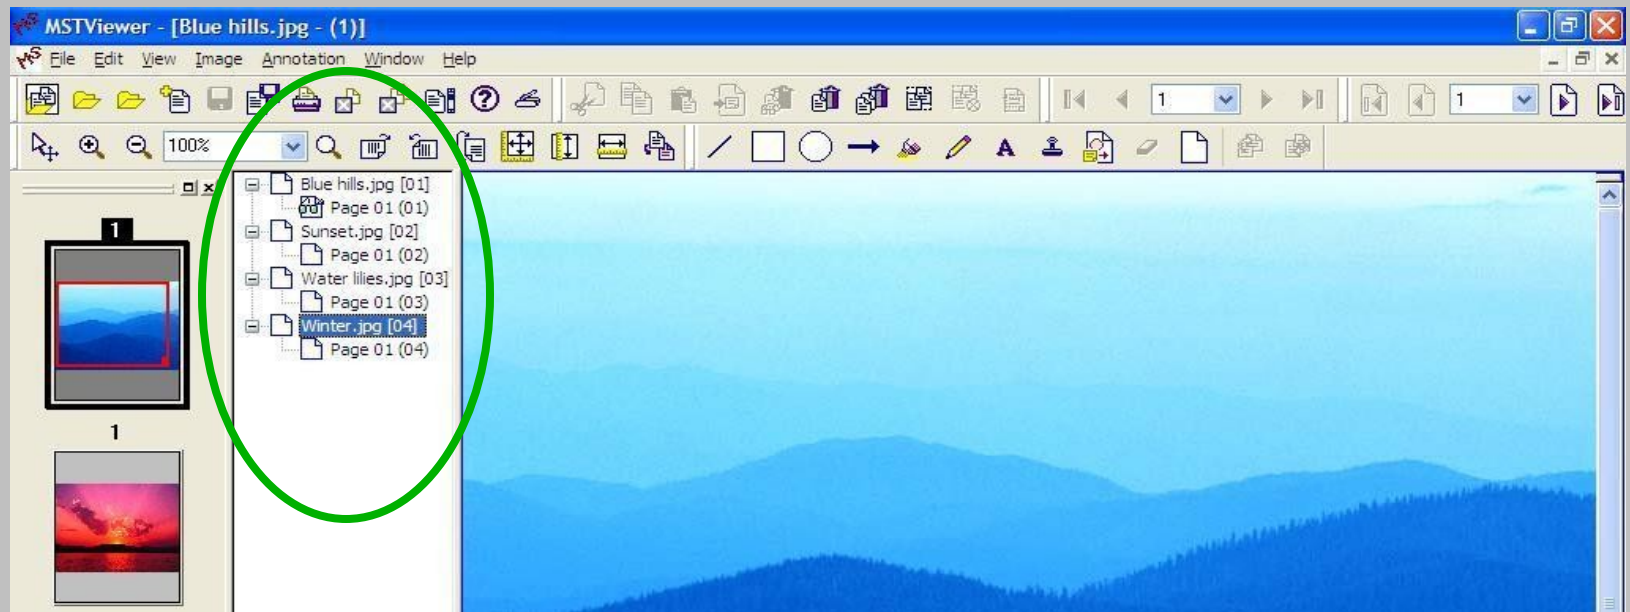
MSTViewer - [Blue hills.jpg - (1)]

File Edit View Image Annotation Window Help

1

1

100%

1

Blue hills.jpg [01]
Page 01 (01)
Sunset.jpg [02]
Page 01 (02)
Water lilies.jpg [03]
Page 01 (03)
Winter.jpg [04]
Page 01 (04)

1